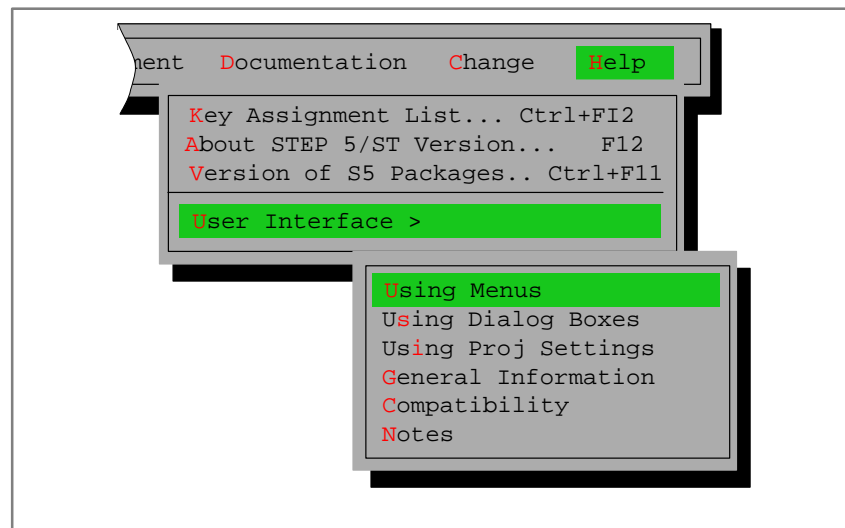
ment Documentation Change Help

Key Assignment List... Ctrl+FI2
About STEP 5/ST Version... F12
Version of S5 Packages.. Ctrl+F11

User Interface >

Using Menus
Using Dialog Boxes
Using Proj Settings
General Information
Compatibility
Notes